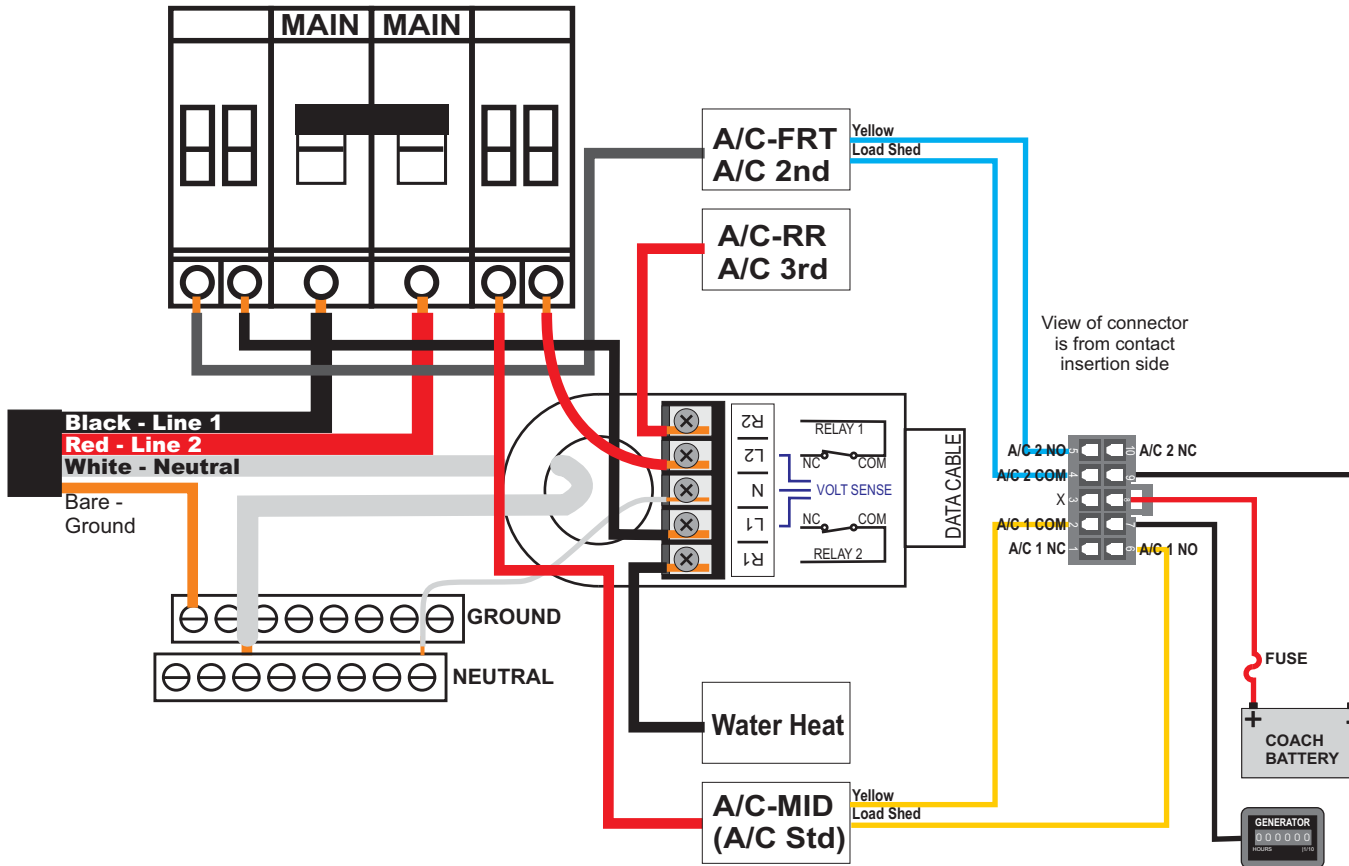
MAIN MAIN

A/C-FRT
A/C 2nd

Yellow
Load Shed

A/C-RR
A/C 3rd

View of connector is from contact insertion side

Black - Line 1
Red - Line 2
White - Neutral
Bare - Ground

R2
L2
N
L1
R1

RELAY 1
NC COM
VOLT SENSE
NC COM
RELAY 2

DATA CABLE

A/C 2 NO
A/C 2 COM
X
A/C 1 COM
A/C 1 NC
A/C 2 NC
A/C 1 NO
5 4 3 2 1
10 9 8 7 6

GROUND
NEUTRAL

FUSE

COACH BATTERY

Water Heat

A/C-MID
(A/C Std)

Yellow
Load Shed

GENERATOR
000000
HOURS 1/10